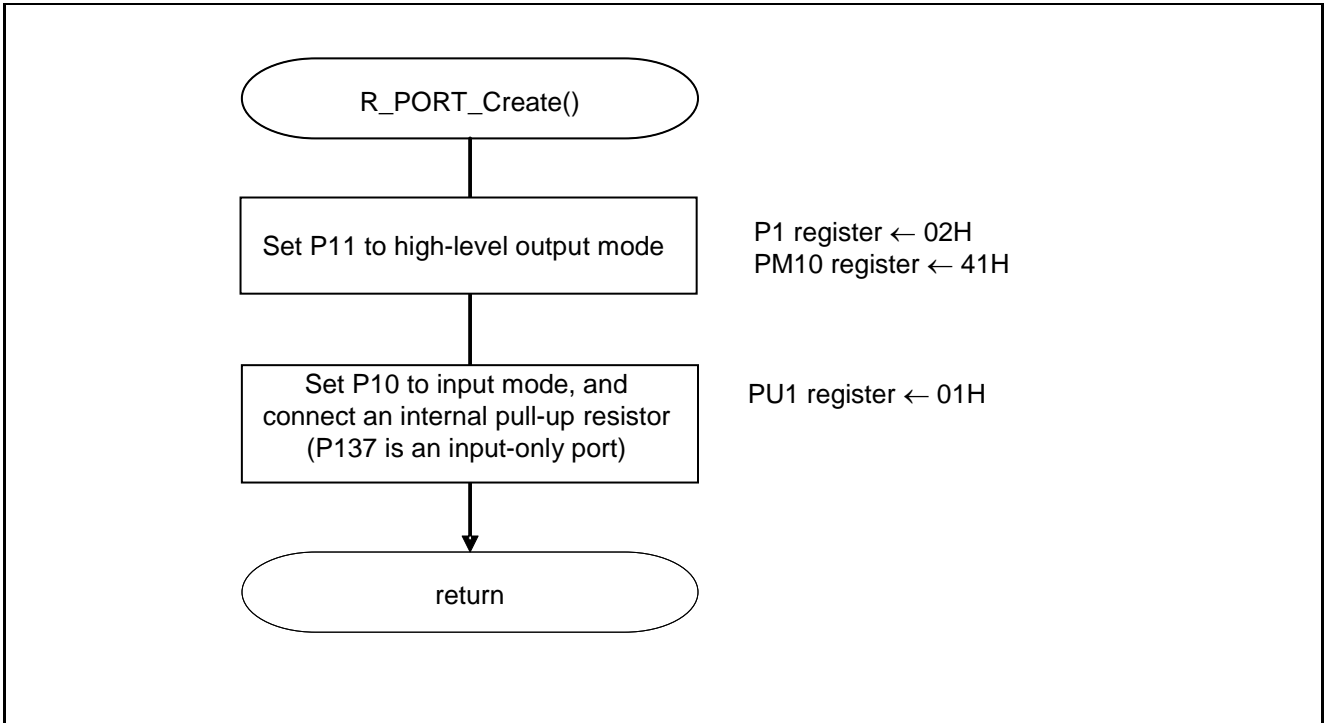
R_PORT_Create()

Set P11 to high-level output mode

P1 register $\leftarrow$ 02H
PM10 register $\leftarrow$ 41H

Set P10 to input mode, and connect an internal pull-up resistor (P137 is an input-only port)

PU1 register $\leftarrow$ 01H

return